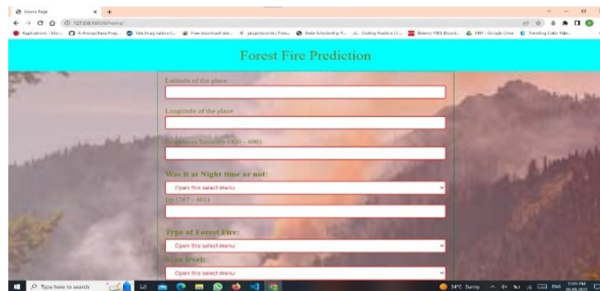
Home Page
127.0.0.1:5000/home/

Forest Fire Prediction

Latitude of the place

Longitude of the place

Brightness Intensity (300 - 600)

Was it at Night time or not:
Open this select menu

Frp (287 - 401)

Type of Forest Fire:
Open this select menu

Scan level:
Open this select menu

Type here to search
34°C Sunny